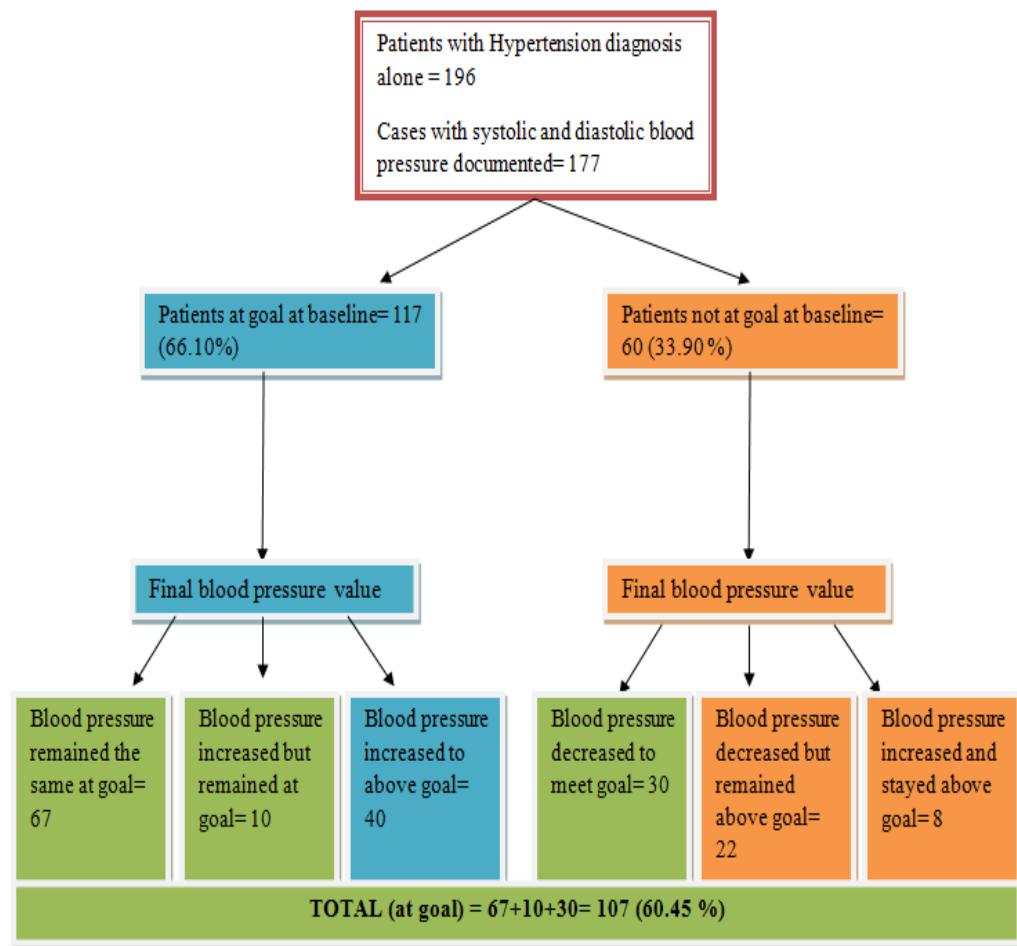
Patients with Hypertension diagnosis alone = 196

Cases with systolic and diastolic blood pressure documented= 177

Patients at goal at baseline= 117 (66.10%)

Patients not at goal at baseline= 60 (33.90 %)

Final blood pressure value

Final blood pressure value

Blood pressure remained the same at goal= 67

Blood pressure increased but remained at goal= 10

Blood pressure increased to above goal= 40

Blood pressure decreased to meet goal= 30

Blood pressure decreased but remained above goal= 22

Blood pressure increased and stayed above goal= 8

TOTAL (at goal) = 67+10+30= 107 (60.45 %)